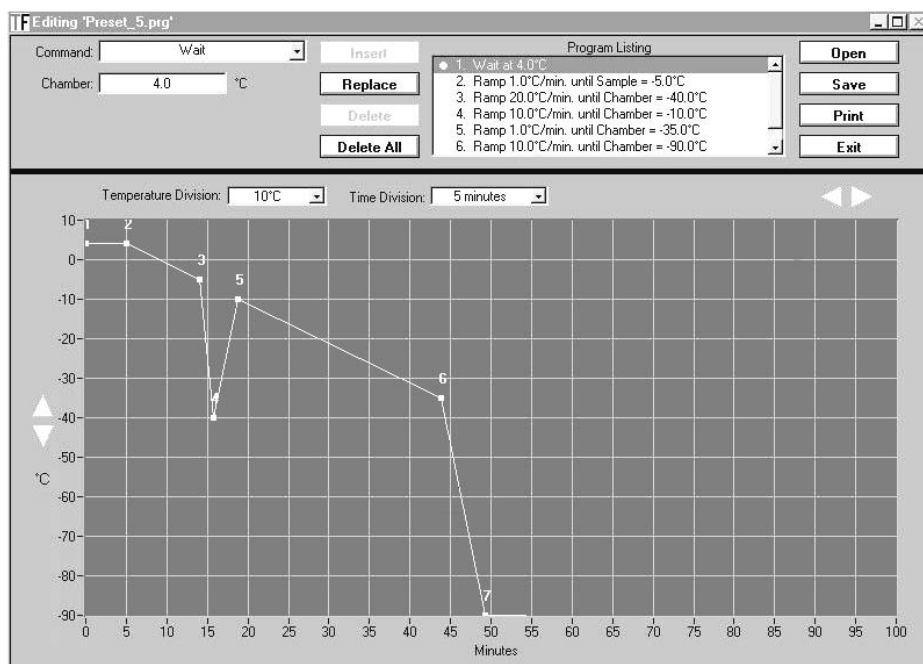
Editing 'Preset_5.prg'

Command: Wait

Chamber: 4.0 °C

Insert

Replace

Delete

Delete All

Program Listing

1. Wait at 4.0°C
2. Ramp 1.0°C/min. until Sample = -5.0°C
3. Ramp 20.0°C/min. until Chamber = -40.0°C
4. Ramp 10.0°C/min. until Chamber = -10.0°C
5. Ramp 1.0°C/min. until Chamber = -35.0°C
6. Ramp 10.0°C/min. until Chamber = -90.0°C

Open

Save

Print

Exit

Temperature Division: 10°C

Time Division: 5 minutes

10
0
-10
-20
-30
-40
-50
-60
-70
-80
-90

°C

1
2
3
4
5
6
7

0 5 10 15 20 25 30 35 40 45 50 55 60 65 70 75 80 85 90 95 100

Minutes